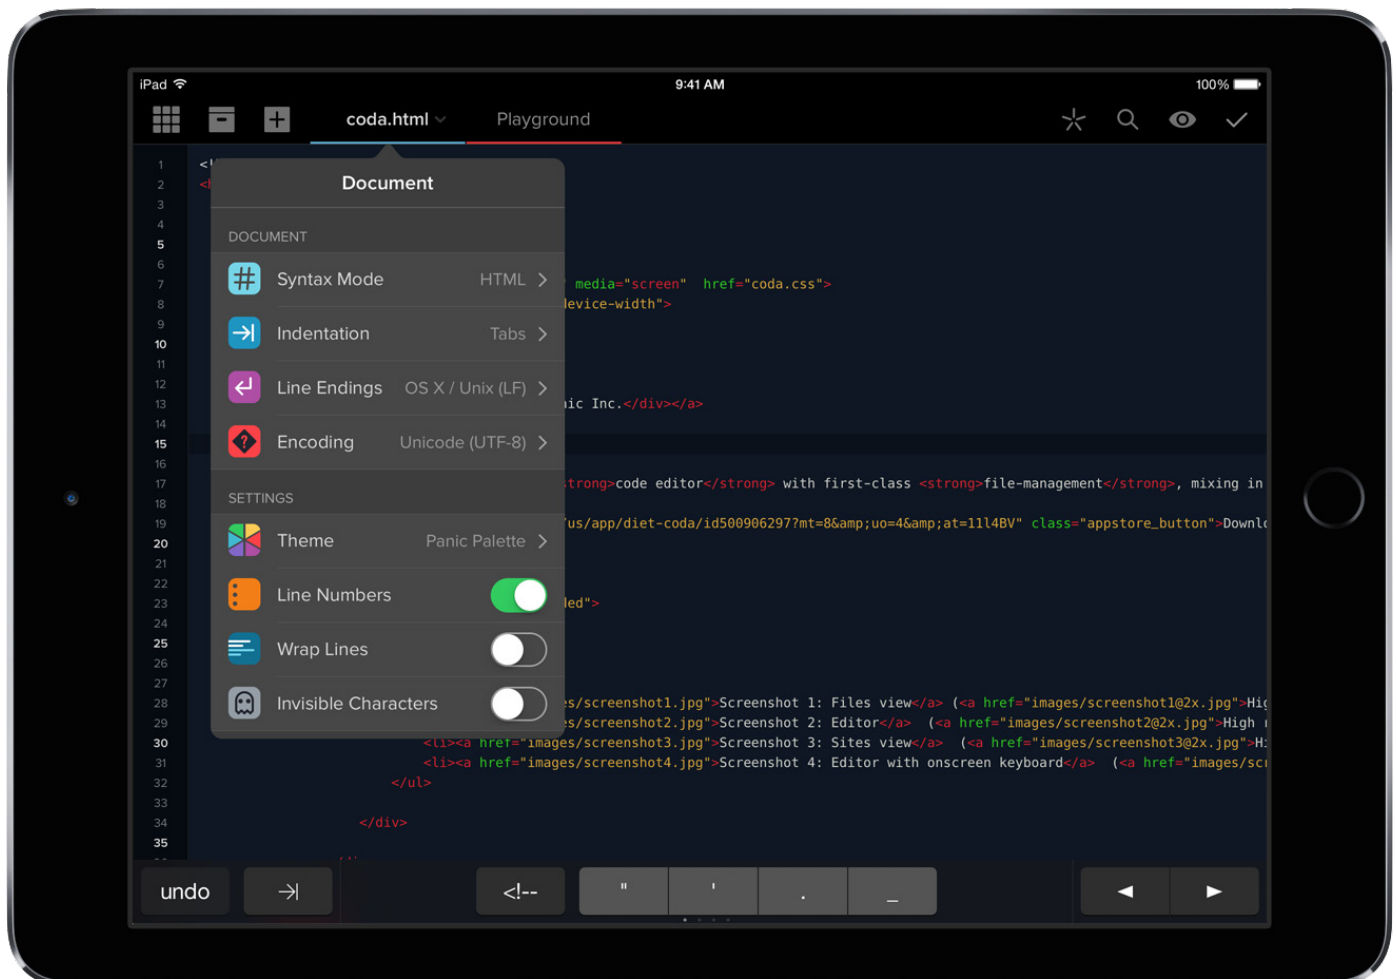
iPad
9:41 AM
100%

coda.html Playground

1
2
3
4
5
6
7
8
9
10
11
12
13
14
15
16
17
18
19
20
21
22
23
24
25
26
27
28
29
30
31
32
33
34
35

Document

DOCUMENT

Syntax Mode HTML >

Indentation Tabs >

Line Endings OS X / Unix (LF) >

Encoding Unicode (UTF-8) >

SETTINGS

Theme Panic Palette >

Line Numbers

Wrap Lines

Invisible Characters

media="screen" href="coda.css">
device-width">

ic Inc.</div></a>

rong>code editor</strong> with first-class <strong>file-management</strong>, mixing in

us/app/diet-coda/id500906297?mt=8&amp;uo=4&amp;at=11l4BV" class="appstore_button">Downl

led">

s/screenshot1.jpg">Screenshot 1: Files view</a> (<a href="images/screenshot1@2x.jpg">Hi
s/screenshot2.jpg">Screenshot 2: Editor</a> (<a href="images/screenshot2@2x.jpg">High
<li><a href="images/screenshot3.jpg">Screenshot 3: Sites view</a> (<a href="images/screenshot3@2x.jpg">H
<li><a href="images/screenshot4.jpg">Screenshot 4: Editor with onscreen keyboard</a> (<a href="images/sc
</ul>

</div>

undo <!-- " ' . _ ◄ ►